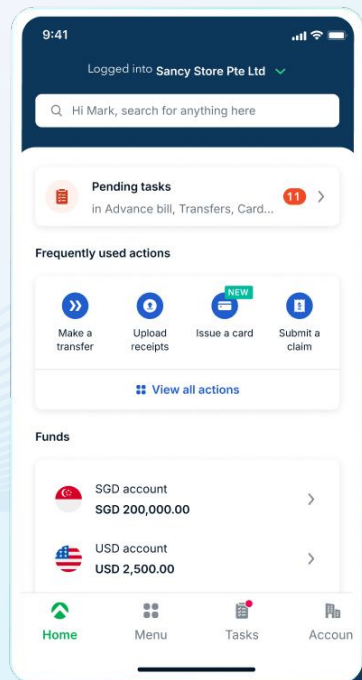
9:41

Logged into Sancy Store Pte Ltd

Hi Mark, search for anything here

Pending tasks

in Advance bill, Transfers, Card...

11

Frequently used actions

NEW

Make a transfer

Upload receipts

Issue a card

Submit a claim

View all actions

Funds

SGD account

SGD 200,000.00

USD account

USD 2,500.00

Home

Menu

Tasks

Accoun